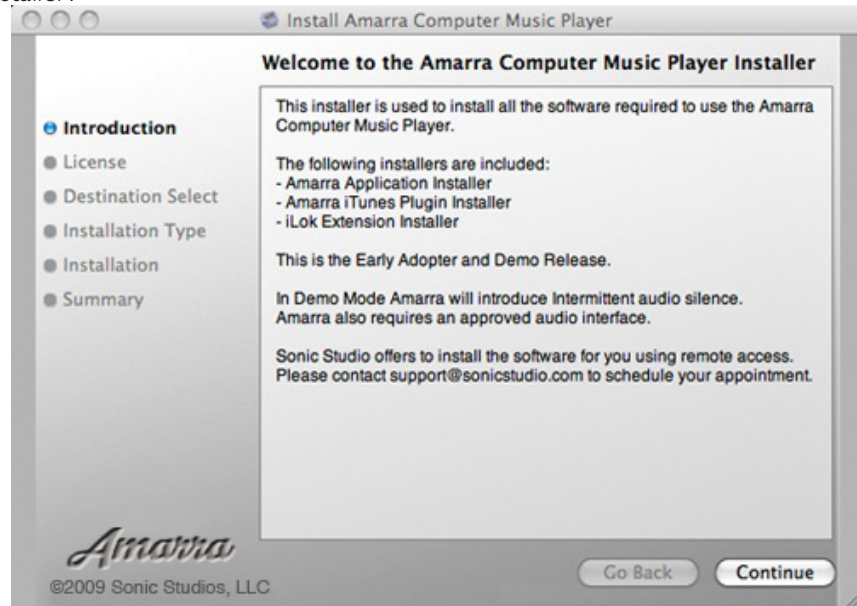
Install Amarra Computer Music Player

Welcome to the Amarra Computer Music Player Installer

Introduction
License
Destination Select
Installation Type
Installation
Summary

This installer is used to install all the software required to use the Amarra Computer Music Player.

The following installers are included:
- Amarra Application Installer
- Amarra iTunes Plugin Installer
- iLok Extension Installer

This is the Early Adopter and Demo Release.

In Demo Mode Amarra will introduce Intermittent audio silence.
Amarra also requires an approved audio interface.

Sonic Studio offers to install the software for you using remote access.
Please contact support@sonicstudio.com to schedule your appointment.

Amarra
©2009 Sonic Studios, LLC

Go Back
Continue